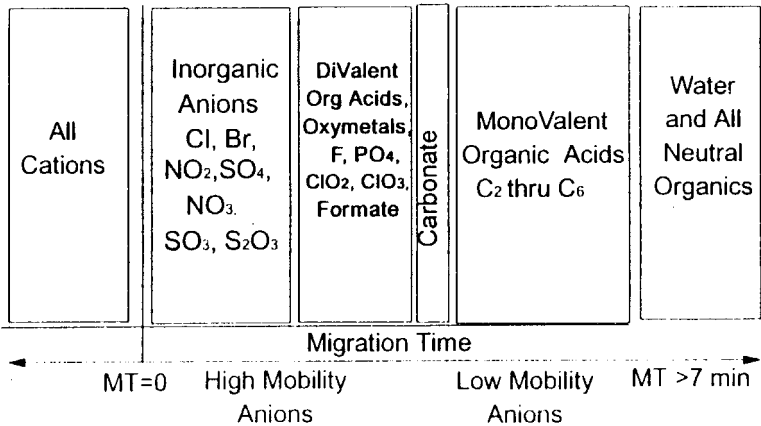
All Cations

Inorganic Anions Cl, Br, $NO_2$, $SO_4$, $NO_3$. $SO_3$, $S_2O_3$

DiValent Org Acids, Oxymetals, F, $PO_4$, $ClO_2$, $ClO_3$, Formate

Carbonate

MonoValent Organic Acids $C_2$ thru $C_6$

Water and All Neutral Organics

Migration Time

MT=0

High Mobility Anions

Low Mobility Anions

MT >7 min